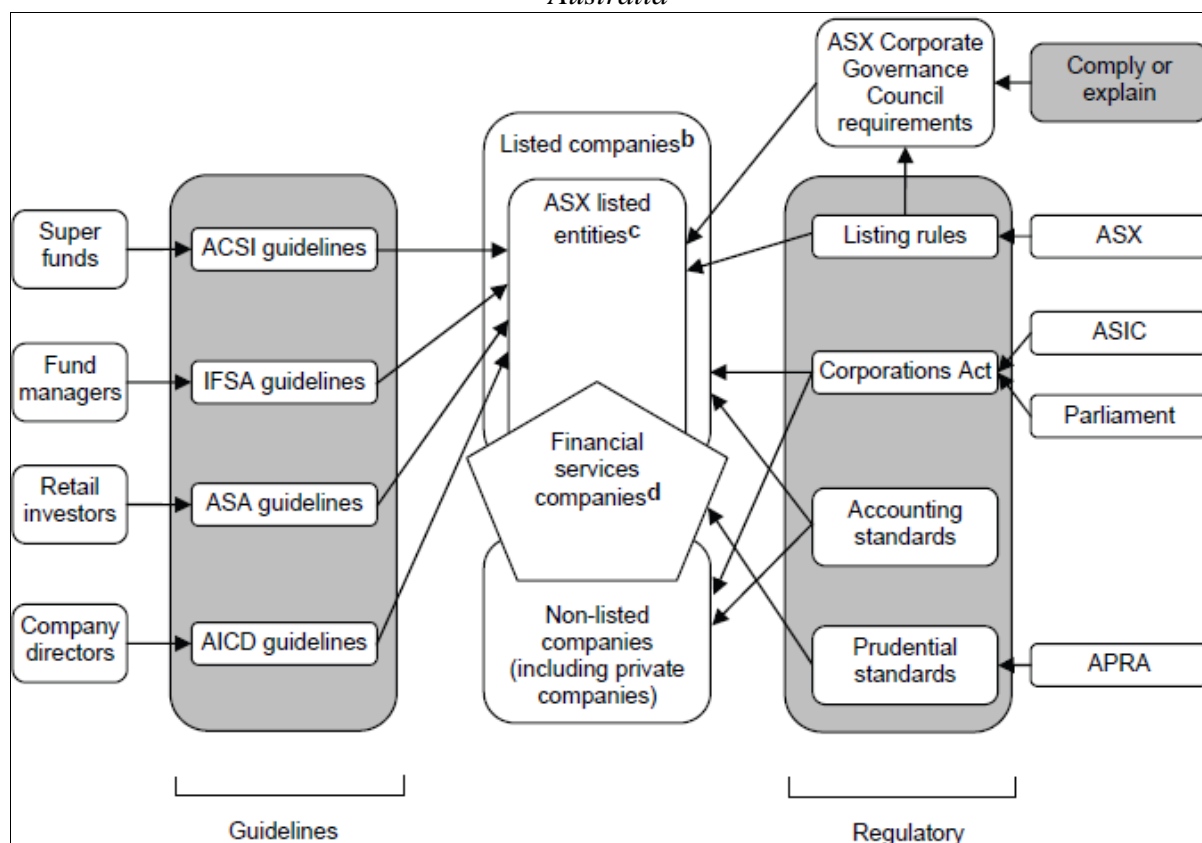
Australia

ASX Corporate Governance Council requirements

Comply or explain

Listed companies$^{b}$

ASX listed entities$^{c}$

Super funds

ACSI guidelines

Fund managers

IFSA guidelines

Retail investors

ASA guidelines

Company directors

AICD guidelines

Financial services companies$^{d}$

Non-listed companies (including private companies)

Listing rules

ASX

ASIC

Corporations Act

Parliament

Accounting standards

Prudential standards

APRA

Guidelines

Regulatory